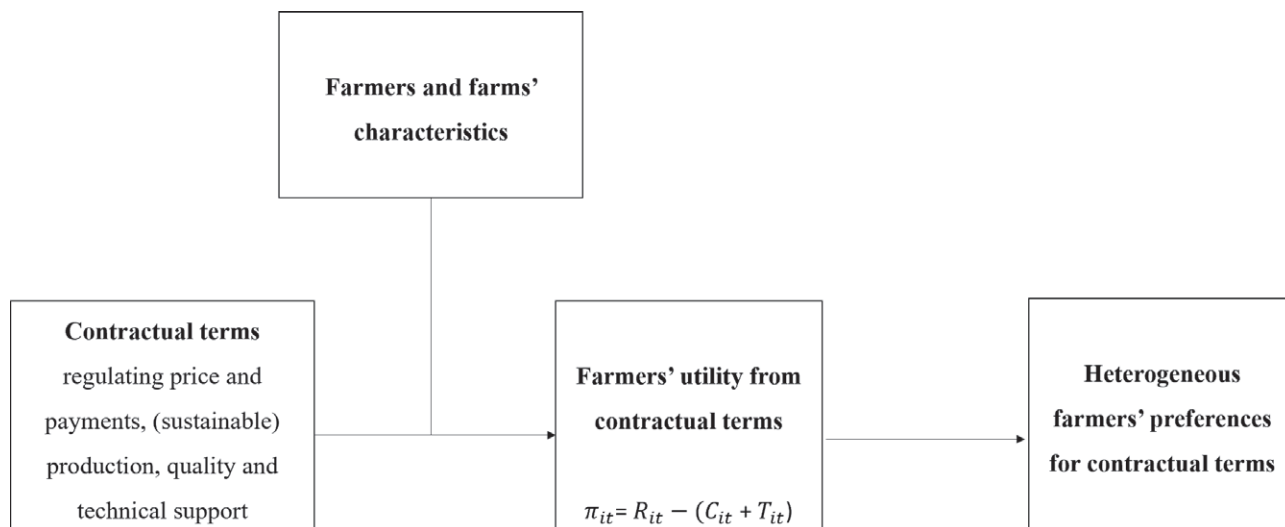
Farmers and farms' characteristics

Contractual terms regulating price and payments, (sustainable) production, quality and technical support

Farmers' utility from contractual terms

$\pi_{it}= R_{it} - (C_{it} + T_{it})$

Heterogeneous farmers' preferences for contractual terms